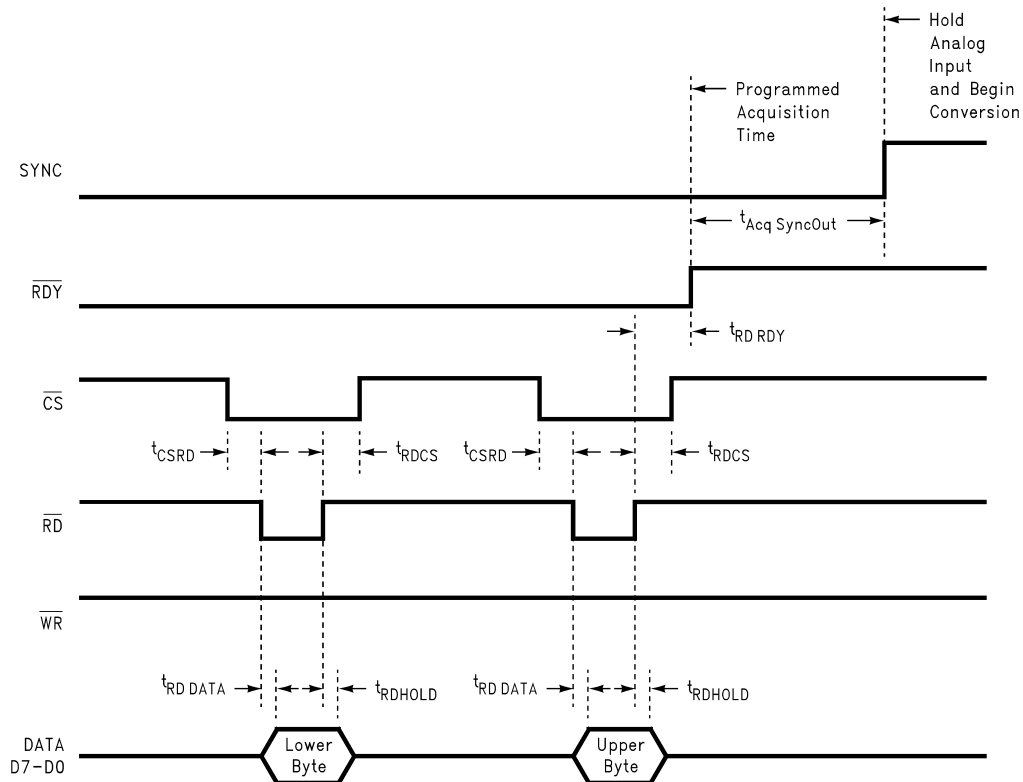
Hold Analog Input and Begin Conversion

Programmed Acquisition Time

SYNC

$t_{Acq\ SyncOut}$

$\overline{RDY}$

$t_{RD\ RDY}$

$\overline{CS}$

$t_{CSRD}$

$t_{RDCS}$

$t_{CSRD}$

$t_{RDCS}$

$\overline{RD}$

$\overline{WR}$

$t_{RD\ DATA}$

$t_{RDHOLD}$

$t_{RD\ DATA}$

$t_{RDHOLD}$

DATA D7-D0

Lower Byte

Upper Byte